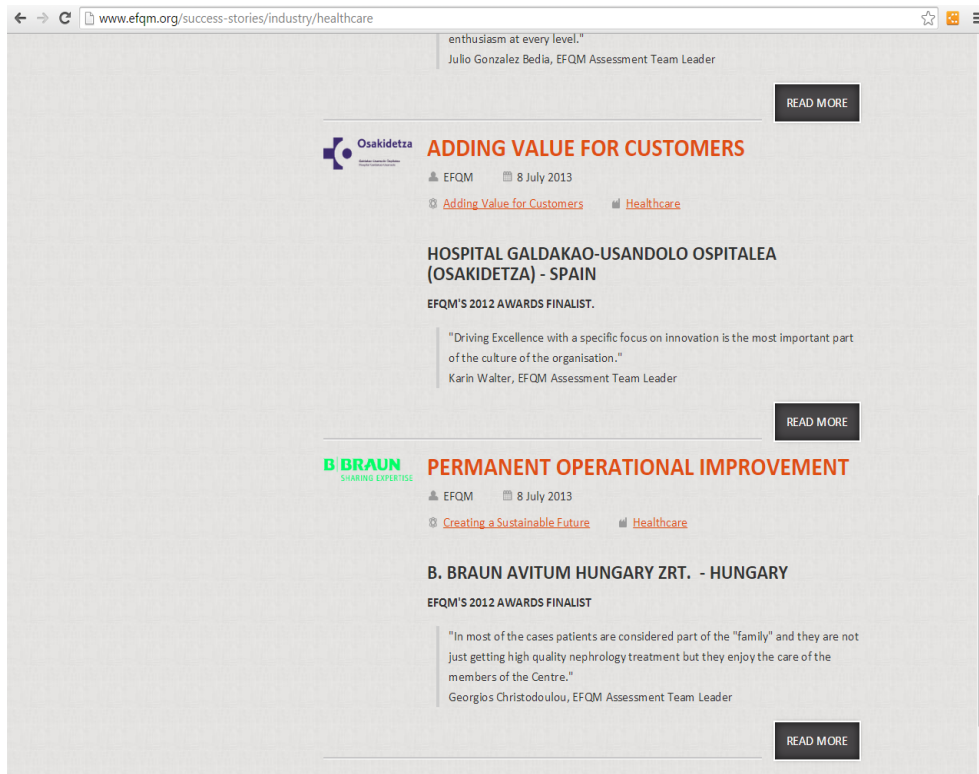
www.efqm.org/success-stories/industry/healthcare

enthusiasm at every level."
Julio Gonzalez Bedia, EFQM Assessment Team Leader

READ MORE

Osakidetza

ADDING VALUE FOR CUSTOMERS

EFQM 8 July 2013

Adding Value for Customers Healthcare

HOSPITAL GALDAKAO-USANDOLO OSPITALEA (OSAKIDETZA) - SPAIN

EFQM'S 2012 AWARDS FINALIST.

"Driving Excellence with a specific focus on innovation is the most important part of the culture of the organisation."
Karin Walter, EFQM Assessment Team Leader

READ MORE

B|BRAUN SHARING EXPERTISE

PERMANENT OPERATIONAL IMPROVEMENT

EFQM 8 July 2013

Creating a Sustainable Future Healthcare

B. BRAUN AVITUM HUNGARY ZRT. - HUNGARY

EFQM'S 2012 AWARDS FINALIST

"In most of the cases patients are considered part of the "family" and they are not just getting high quality nephrology treatment but they enjoy the care of the members of the Centre."
Georgios Christodoulou, EFQM Assessment Team Leader

READ MORE